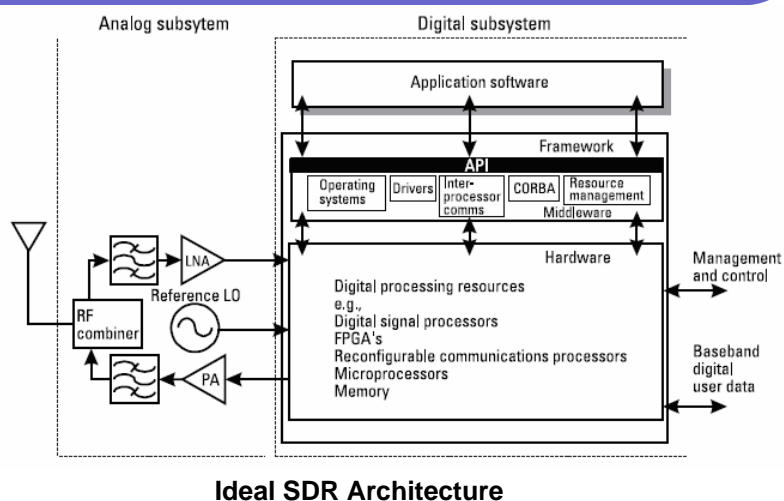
Analog subsytem

Digital subsystem

Application software

Framework

API

Operating systems

Drivers

Interprocessor comms

CORBA

Resource management

Middleware

Hardware

LNA

Reference LO

RF combiner

PA

Digital processing resources
e.g.,
Digital signal processors
FPGA's
Reconfigurable communications processors
Microprocessors
Memory

Management and control

Baseband digital user data

Ideal SDR Architecture